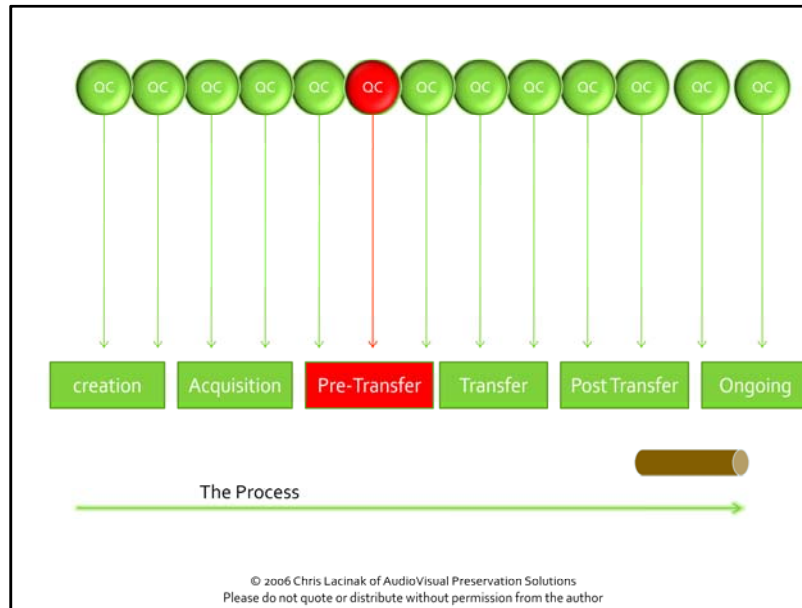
QC QC QC QC QC QC QC QC QC QC QC QC QC

creation Acquisition Pre-Transfer Transfer Post Transfer Ongoing

The Process

© 2006 Chris Lacinak of AudioVisual Preservation Solutions
Please do not quote or distribute without permission from the author